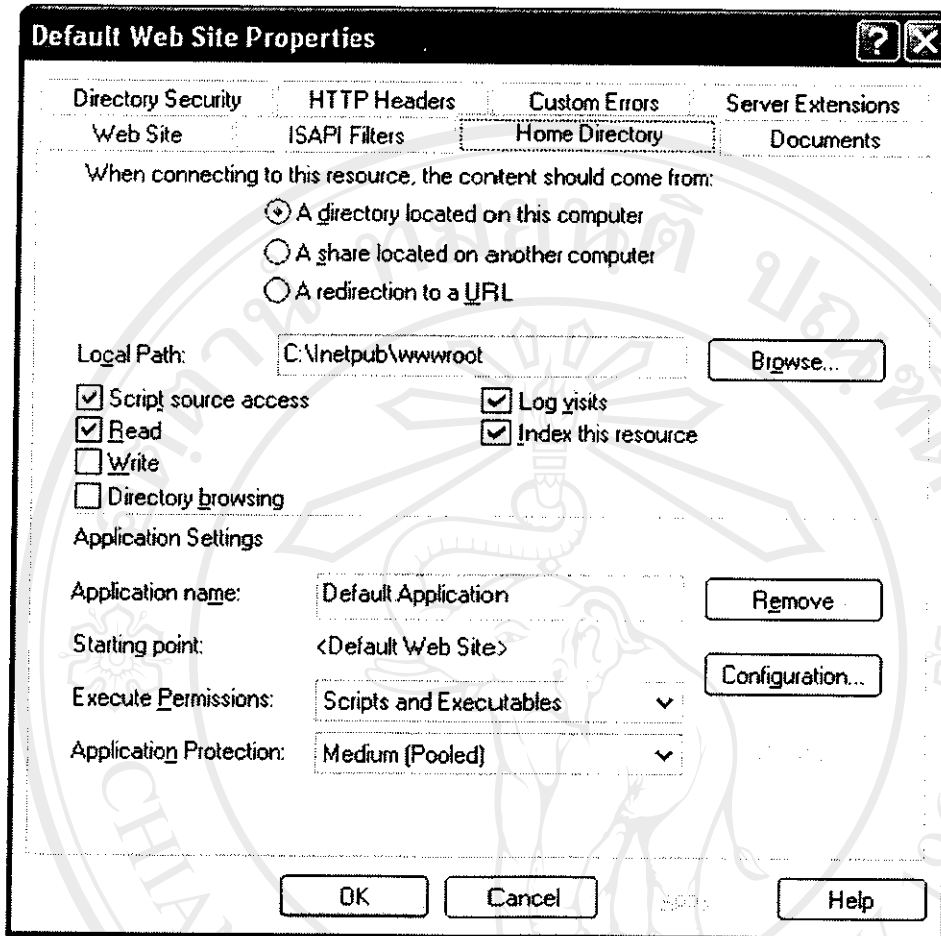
Default Web Site Properties

Directory Security | HTTP Headers | Custom Errors | Server Extensions
Web Site | ISAPI Filters | Home Directory | Documents

When connecting to this resource, the content should come from:

A directory located on this computer
A share located on another computer
A redirection to a URL

Local Path: C:\Inetpub\wwwroot Browse...

Script source access
Read
Write
Directory browsing
Log visits
Index this resource

Application Settings

Application name: Default Application Remove

Starting point: <Default Web Site>

Configuration...

Execute Permissions: Scripts and Executables

Application Protection: Medium (Pooled)

OK Cancel Apply Help